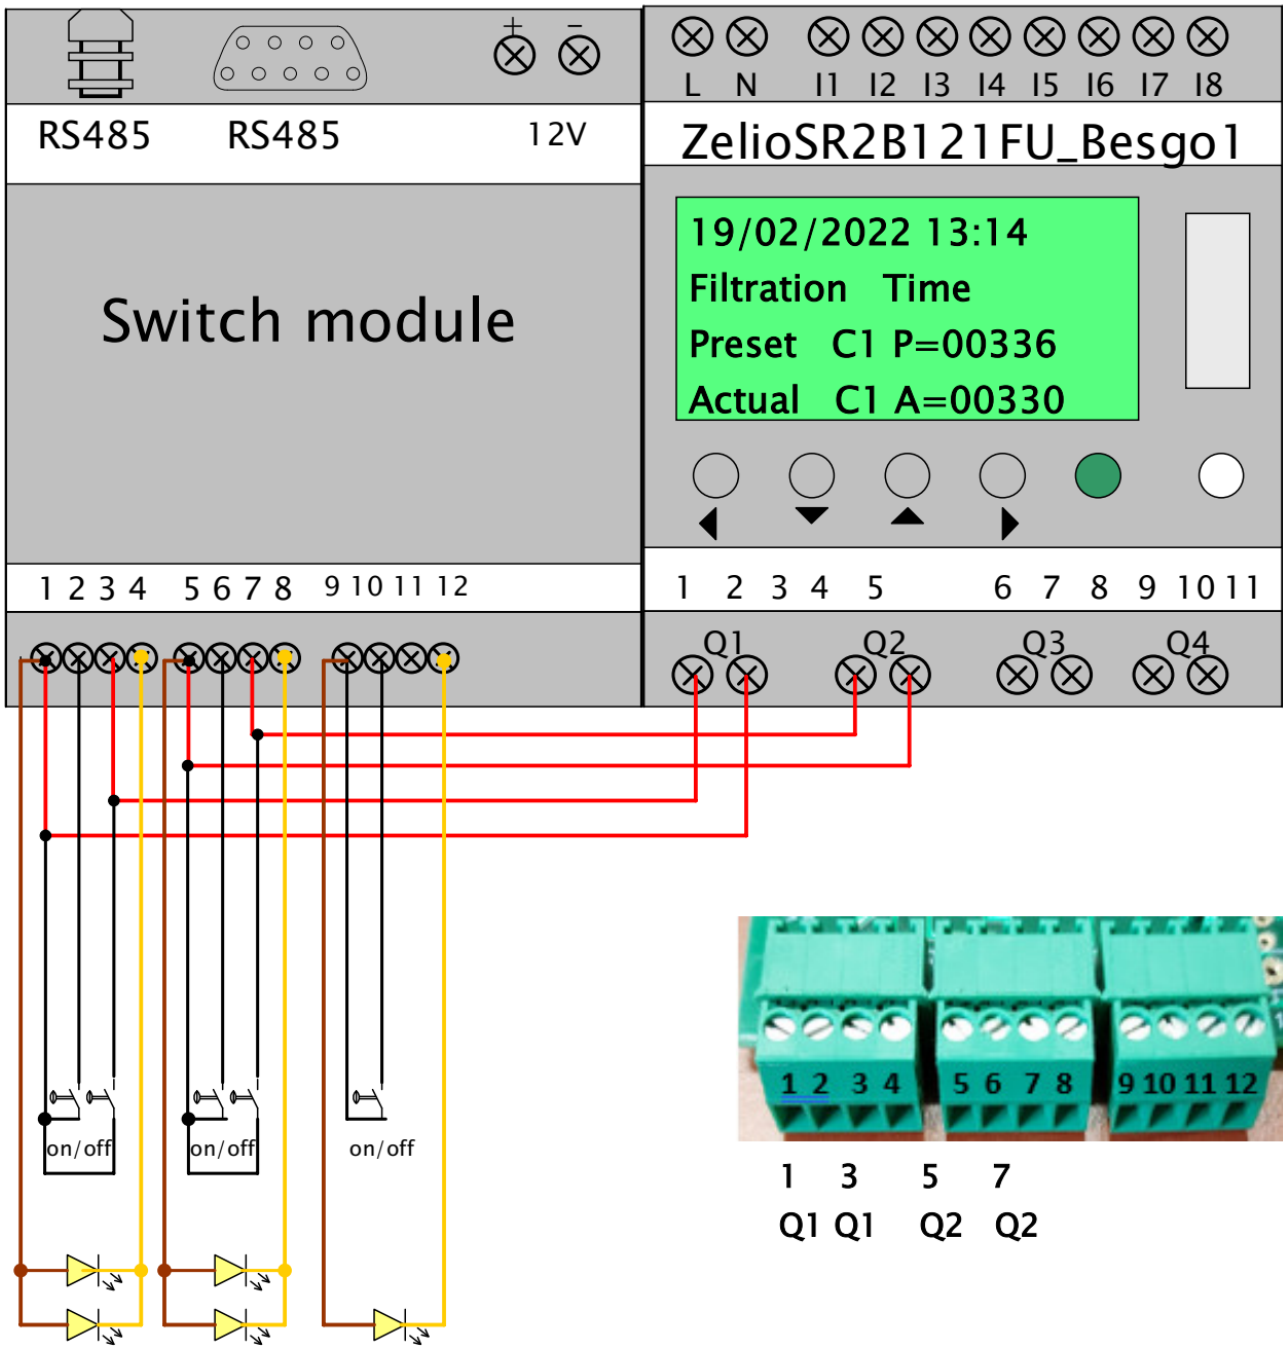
+ −

RS485 RS485 12V

Switch module

1 2 3 4 5 6 7 8 9 10 11 12

L N I1 I2 I3 I4 I5 I6 I7 I8

ZelioSR2B121FU_Besgo1

19/02/2022 13:14
Filtration Time
Preset C1 P=00336
Actual C1 A=00330

1 2 3 4 5 6 7 8 9 10 11

Q1 Q2 Q3 Q4

on/off on/off on/off

1 2 3 4 5 6 7 8 9 10 11 12

1 3 5 7
Q1 Q1 Q2 Q2